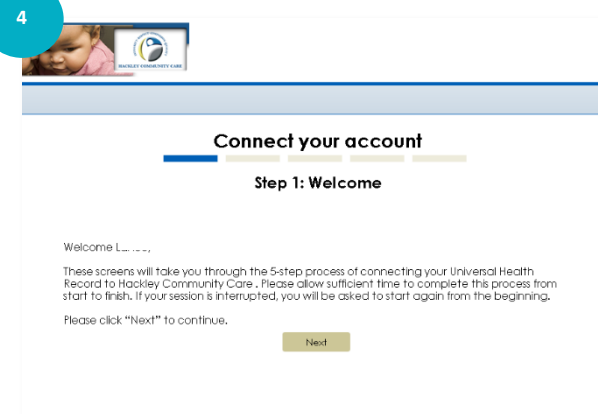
4

HACKLEY COMMUNITY CARE

Connect your account

Step 1: Welcome

Welcome L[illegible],

These screens will take you through the 5-step process of connecting your Universal Health Record to Hackley Community Care . Please allow sufficient time to complete this process from start to finish. If your session is interrupted, you will be asked to start again from the beginning.

Please click "Next" to continue.

Next